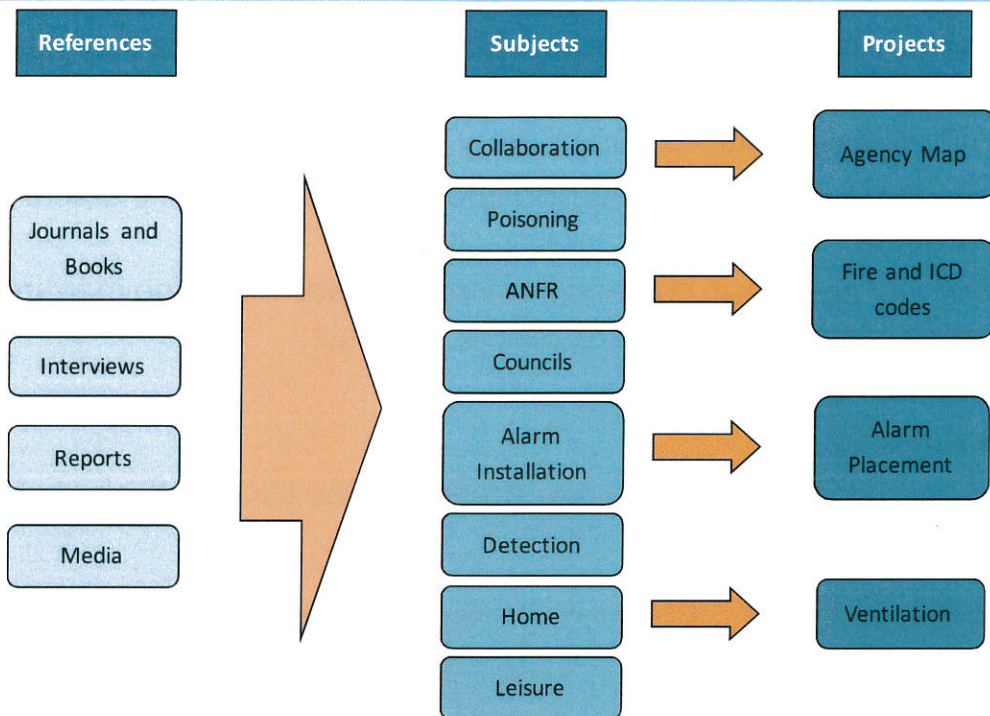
References

Subjects

Projects

Journals and Books

Interviews

Reports

Media

Collaboration

Poisoning

ANFR

Councils

Alarm Installation

Detection

Home

Leisure

Agency Map

Fire and ICD codes

Alarm Placement

Ventilation